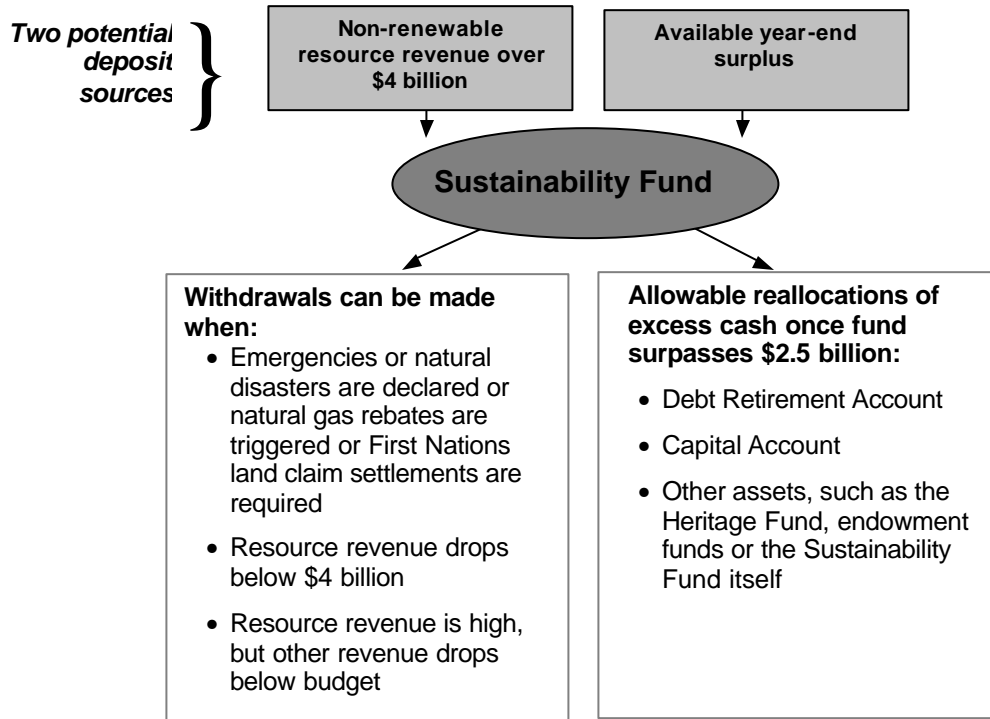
Two potential deposit sources

Non-renewable resource revenue over $4 billion

Available year-end surplus

Sustainability Fund

Withdrawals can be made when:

- Emergencies or natural disasters are declared or natural gas rebates are triggered or First Nations land claim settlements are required
- Resource revenue drops below $4 billion
- Resource revenue is high, but other revenue drops below budget

Allowable reallocations of excess cash once fund surpasses $2.5 billion:

- Debt Retirement Account
- Capital Account
- Other assets, such as the Heritage Fund, endowment funds or the Sustainability Fund itself